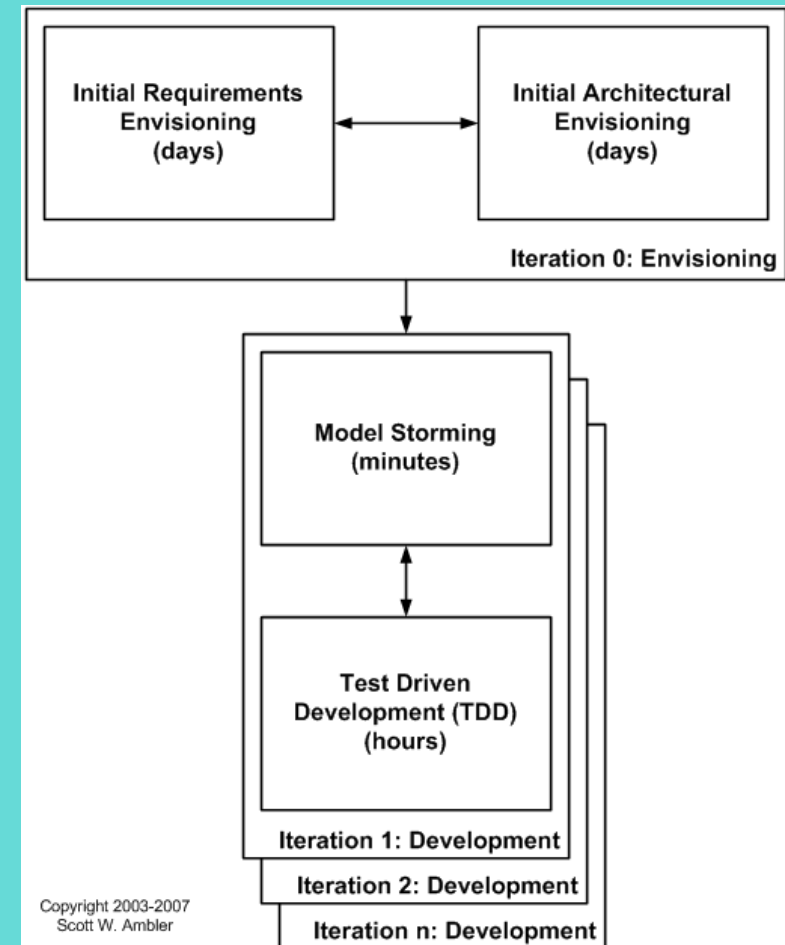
Initial Requirements Envisioning (days)

Initial Architectural Envisioning (days)

Iteration 0: Envisioning

Model Storming (minutes)

Test Driven Development (TDD) (hours)

Iteration 1: Development

Iteration 2: Development

Iteration n: Development

Copyright 2003-2007 Scott W. Ambler